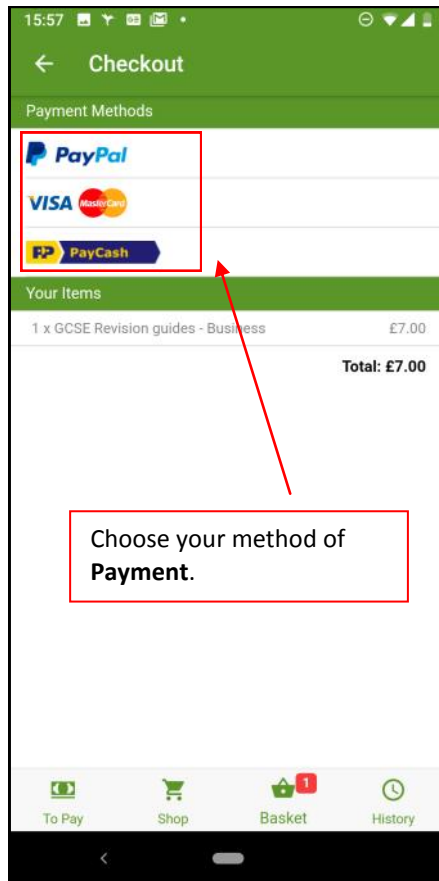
15:57

Checkout

Payment Methods

PayPal

VISA MasterCard

PP PayCash

Your Items

1 x GCSE Revision guides - Business £7.00

Total: £7.00

Choose your method of **Payment**.

To Pay Shop 1 Basket History